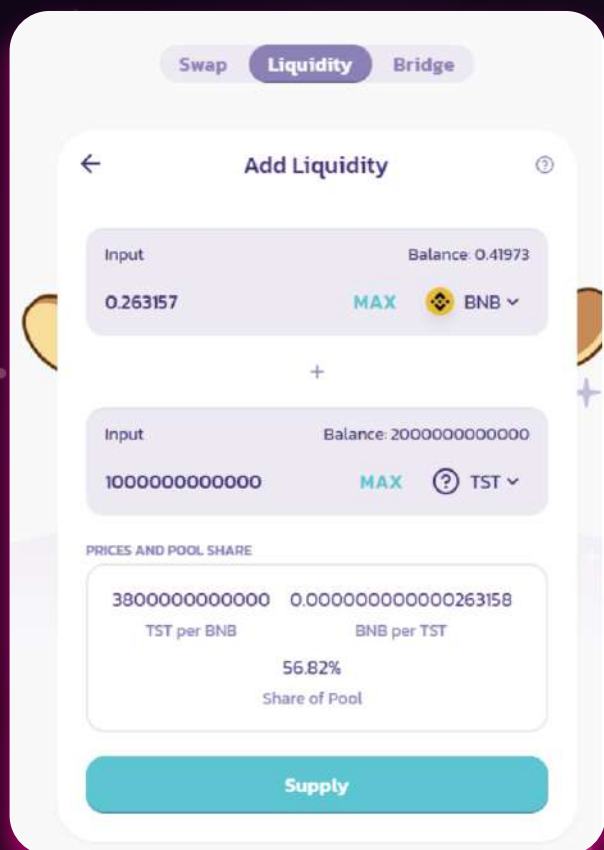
Swap Liquidity Bridge

Add Liquidity

Input
Balance: 0.41973
0.263157
MAX
BNB

+

Input
Balance: 2000000000000
1000000000000
MAX
TST

PRICES AND POOL SHARE

3800000000000
TST per BNB
0.000000000000263158
BNB per TST
56.82%
Share of Pool

Supply